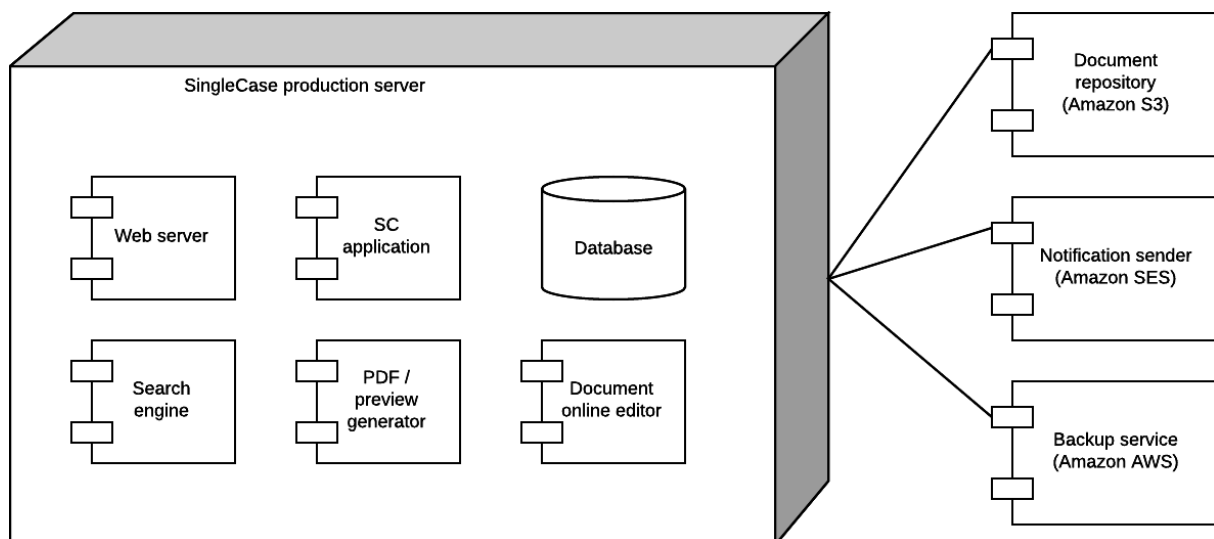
SingleCase production server

Web server

SC application

Database

Search engine

PDF / preview generator

Document online editor

Document repository (Amazon S3)

Notification sender (Amazon SES)

Backup service (Amazon AWS)